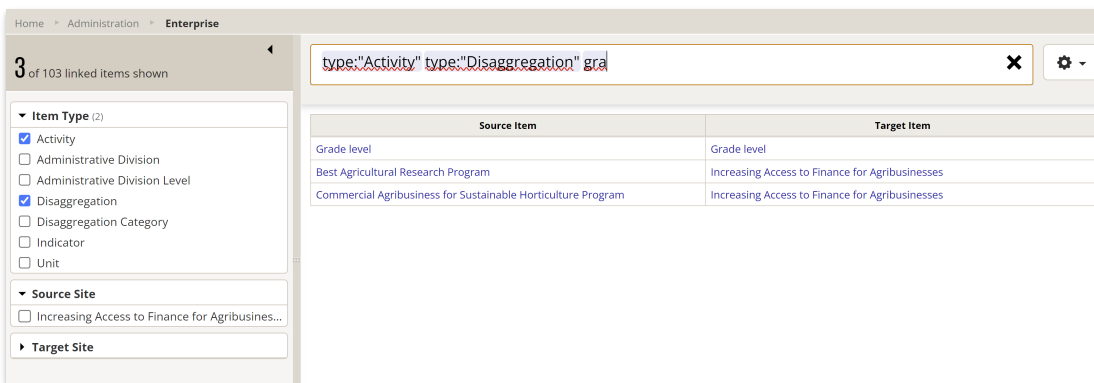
Home ▸ Administration ▸ Enterprise

3 of 103 linked items shown

type:"Activity" type:"Disaggregation" gra

Item Type (2)
☑ Activity
☐ Administrative Division
☐ Administrative Division Level
☑ Disaggregation
☐ Disaggregation Category
☐ Indicator
☐ Unit

Source Site
☐ Increasing Access to Finance for Agribusines...

Target Site

| Source Item | Target Item |
|---|---|
| Grade level | Grade level |
| Best Agricultural Research Program | Increasing Access to Finance for Agribusinesses |
| Commercial Agribusiness for Sustainable Horticulture Program | Increasing Access to Finance for Agribusinesses |